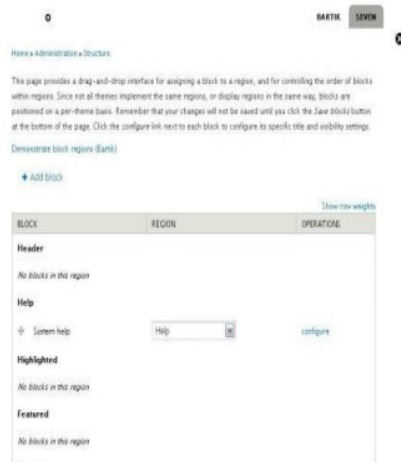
o

BARTIK SEVEN

Home » Administration » Structure

This page provides a drag-and-drop interface for assigning a block to a region, and for controlling the order of blocks within regions. Since not all themes implement the same regions, or display regions in the same way, blocks are positioned on a per-theme basis. Remember that your changes will not be saved until you click the Save blocks button at the bottom of the page. Click the configure link next to each block to configure its specific title and visibility settings.

Demonstrate block regions (Bartik)

+ Add block

Show row weights

| BLOCK | REGION | OPERATIONS |
|---|---|---|
| Header | | |
| No blocks in this region | | |
| Help | | |
| System help | Help | configure |
| Highlighted | | |
| No blocks in this region | | |
| Featured | | |
| No blocks in this region | | |